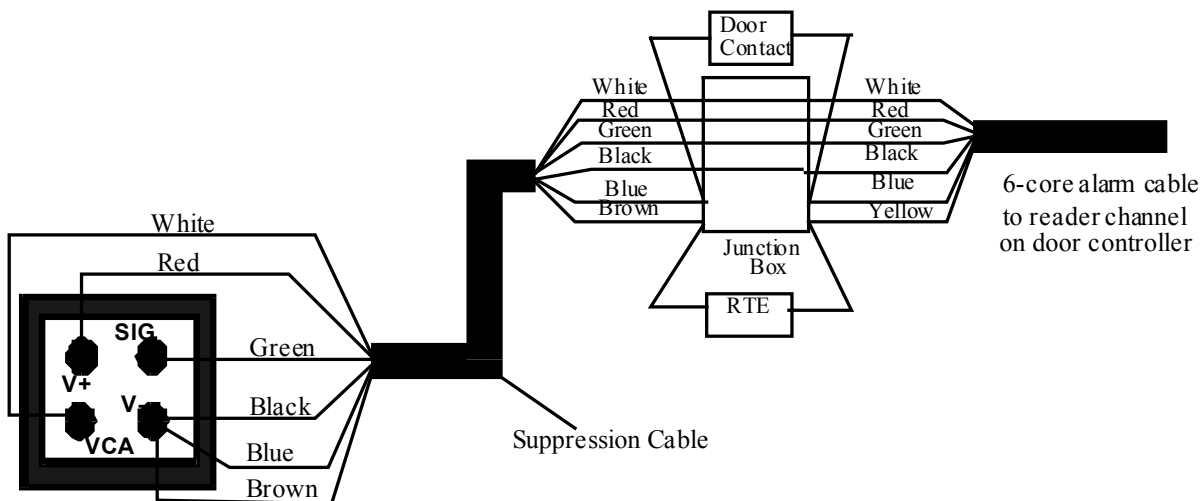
Door Contact

White
Red
Green
Black
Blue
Brown

White
Red
Green
Black
Blue
Yellow

6-core alarm cable to reader channel on door controller

Junction Box

RTE

White
Red
SIG
V+
V-
VCA
Green
Black
Blue
Brown

Suppression Cable